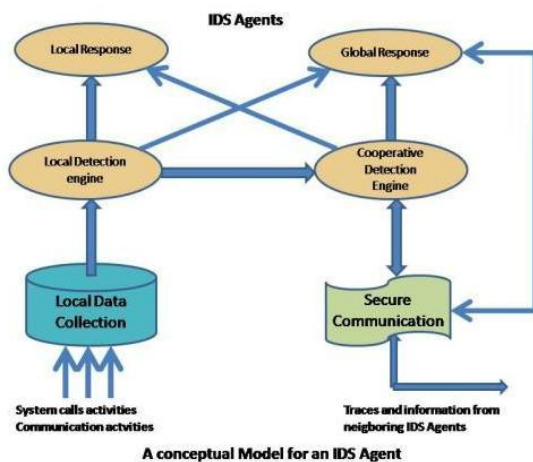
IDS Agents

Local Response

Global Response

Local Detection engine

Cooperative Detection Engine

Local Data Collection

Secure Communication

System calls activities
Communication actvities

Traces and information from neigboring IDS Agents

A conceptual Model for an IDS Agent